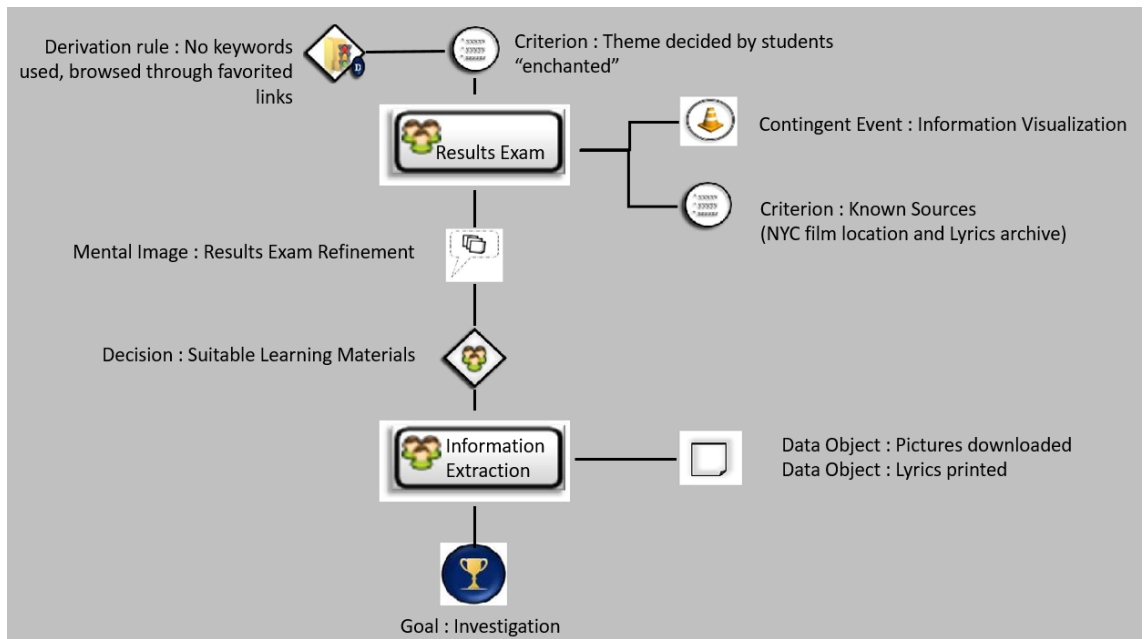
Derivation rule : No keywords used, browsed through favorited links

Criterion : Theme decided by students "enchanted"

Results Exam

Contingent Event : Information Visualization

Criterion : Known Sources (NYC film location and Lyrics archive)

Mental Image : Results Exam Refinement

Decision : Suitable Learning Materials

Information Extraction

Data Object : Pictures downloaded
Data Object : Lyrics printed

Goal : Investigation